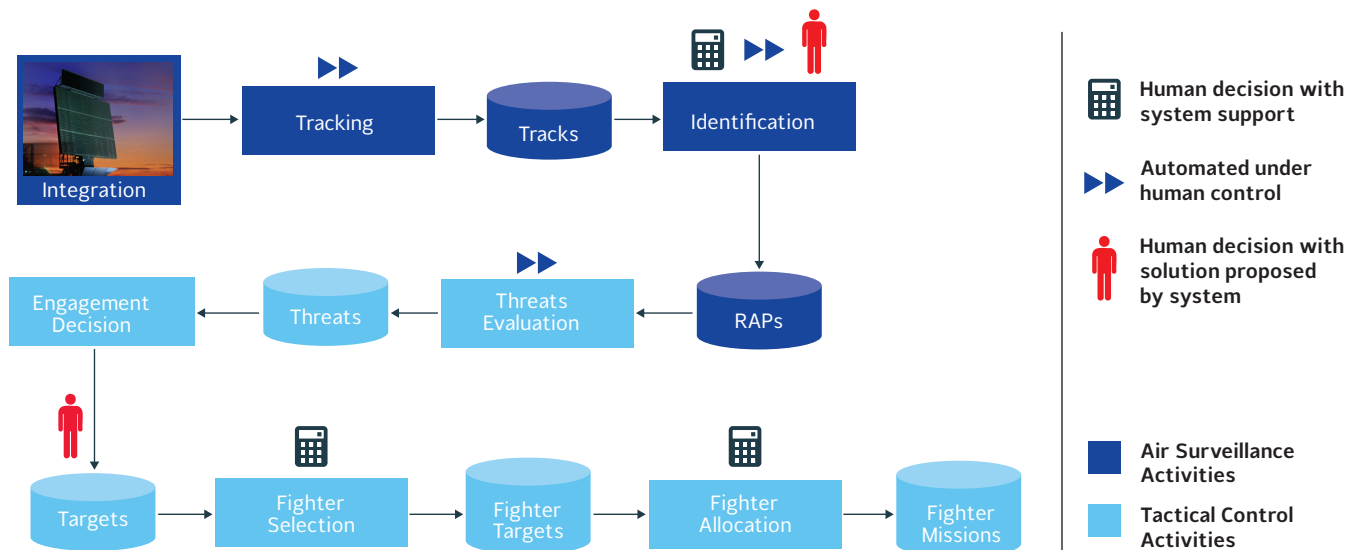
Integration

Tracking

Tracks

Identification

RAPs

Threats Evaluation

Threats

Engagement Decision

Targets

Fighter Selection

Fighter Targets

Fighter Allocation

Fighter Missions

Human decision with system support

Automated under human control

Human decision with solution proposed by system

Air Surveillance Activities

Tactical Control Activities